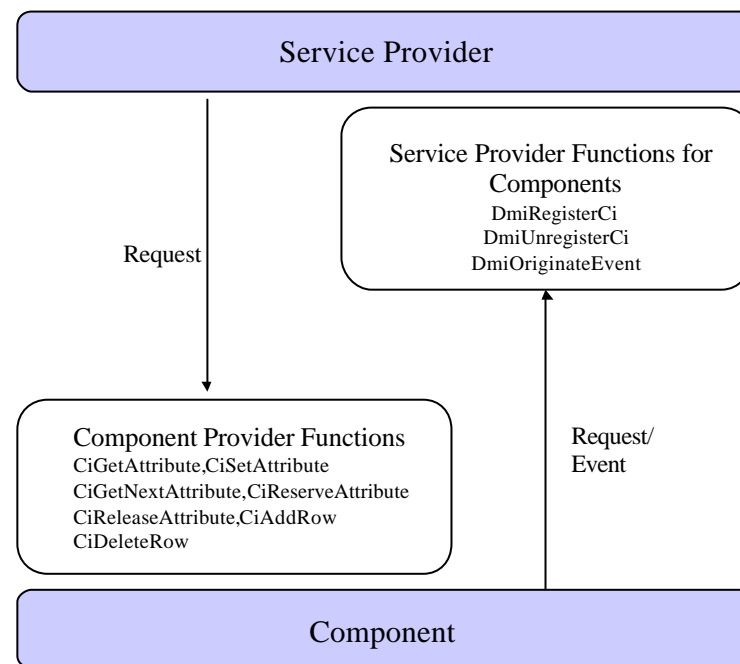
Service Provider

Request

Service Provider Functions for Components
DmiRegisterCi
DmiUnregisterCi
DmiOriginateEvent

Component Provider Functions
CiGetAttribute,CiSetAttribute
CiGetNextAttribute,CiReserveAttribute
CiReleaseAttribute,CiAddRow
CiDeleteRow

Request/
Event

Component